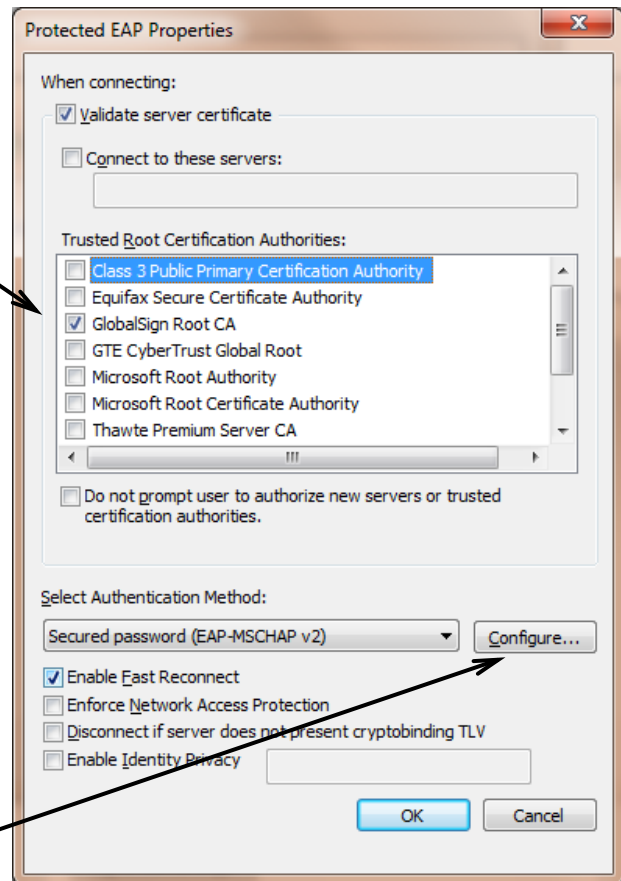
Protected EAP Properties

When connecting:

Validate server certificate

Connect to these servers:

Trusted Root Certification Authorities:

Class 3 Public Primary Certification Authority
Equifax Secure Certificate Authority
GlobalSign Root CA
GTE CyberTrust Global Root
Microsoft Root Authority
Microsoft Root Certificate Authority
Thawte Premium Server CA

Do not prompt user to authorize new servers or trusted certification authorities.

Select Authentication Method:

Secured password (EAP-MSCHAP v2)

Configure...

Enable Fast Reconnect
Enforce Network Access Protection
Disconnect if server does not present cryptobinding TLV
Enable Identity Privacy

OK
Cancel